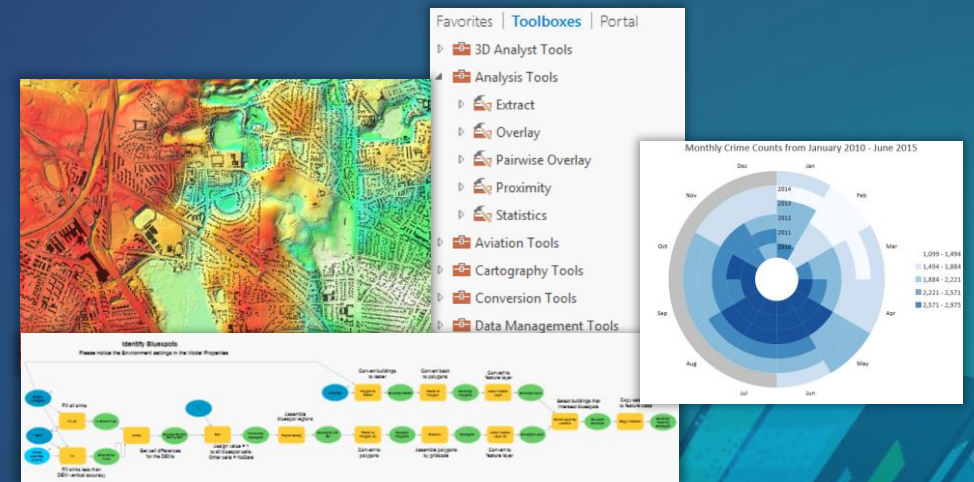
Favorites | Toolboxes | Portal

3D Analyst Tools
Analysis Tools
Extract
Overlay
Pairwise Overlay
Proximity
Statistics
Aviation Tools
Cartography Tools
Conversion Tools
Data Management Tools

Monthly Crime Counts from January 2010 - June 2015

Dec
Jan
Nov
Feb
Oct
Mar
Sep
Apr
Aug
May
Jul
Jun
2014
2013
2012
2011
2010

1,099 - 1,494
1,494 - 1,884
1,884 - 2,221
2,221 - 2,571
2,571 - 2,975

Identify Bluespots
Please notice the Environment settings in the Model Properties

Fill all sinks
Fill sinks less than DEM vertical accuracy
Get cell differences for the DEMs
Assign value = 1 to all bluespot cells. Other cells = NoData
Assemble bluespot regions
Convert buildings to raster
Convert back to polygons
Convert to feature layer
Convert to polygons
Assemble polygons by gridcode
Convert to feature layer
Select buildings that intersect bluespots
Copy selected features